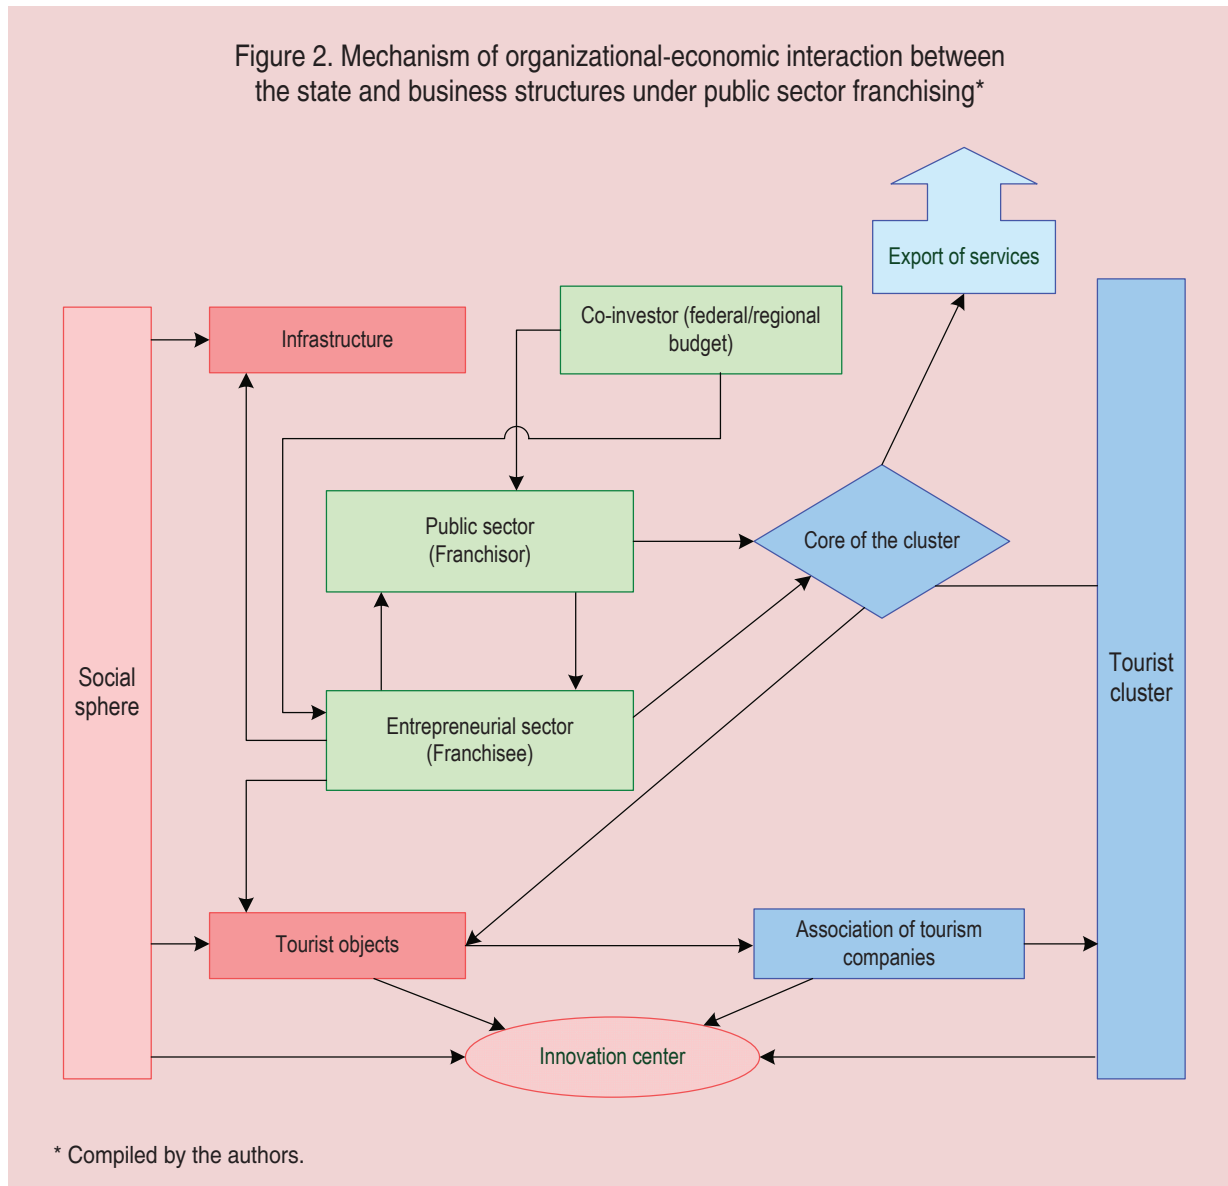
Figure 2. Mechanism of organizational-economic interaction between the state and business structures under public sector franchising*

Export of services

Infrastructure

Co-investor (federal/regional budget)

Social sphere

Public sector (Franchisor)

Core of the cluster

Tourist cluster

Entrepreneurial sector (Franchisee)

Tourist objects

Association of tourism companies

Innovation center

* Compiled by the authors.